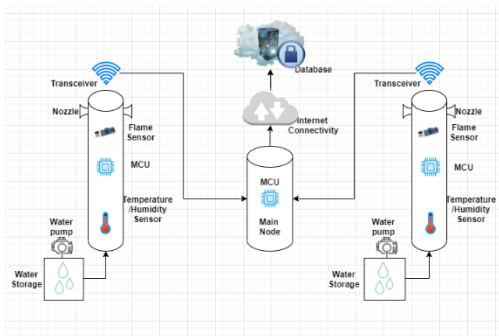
Database

Internet Connectivity

Transceiver

Nozzle

Flame Sensor

MCU

Temperature /Humidity Sensor

Water pump

Water Storage

MCU

Main Node

Transceiver

Nozzle

Flame Sensor

MCU

Temperature /Humidity Sensor

Water pump

Water Storage